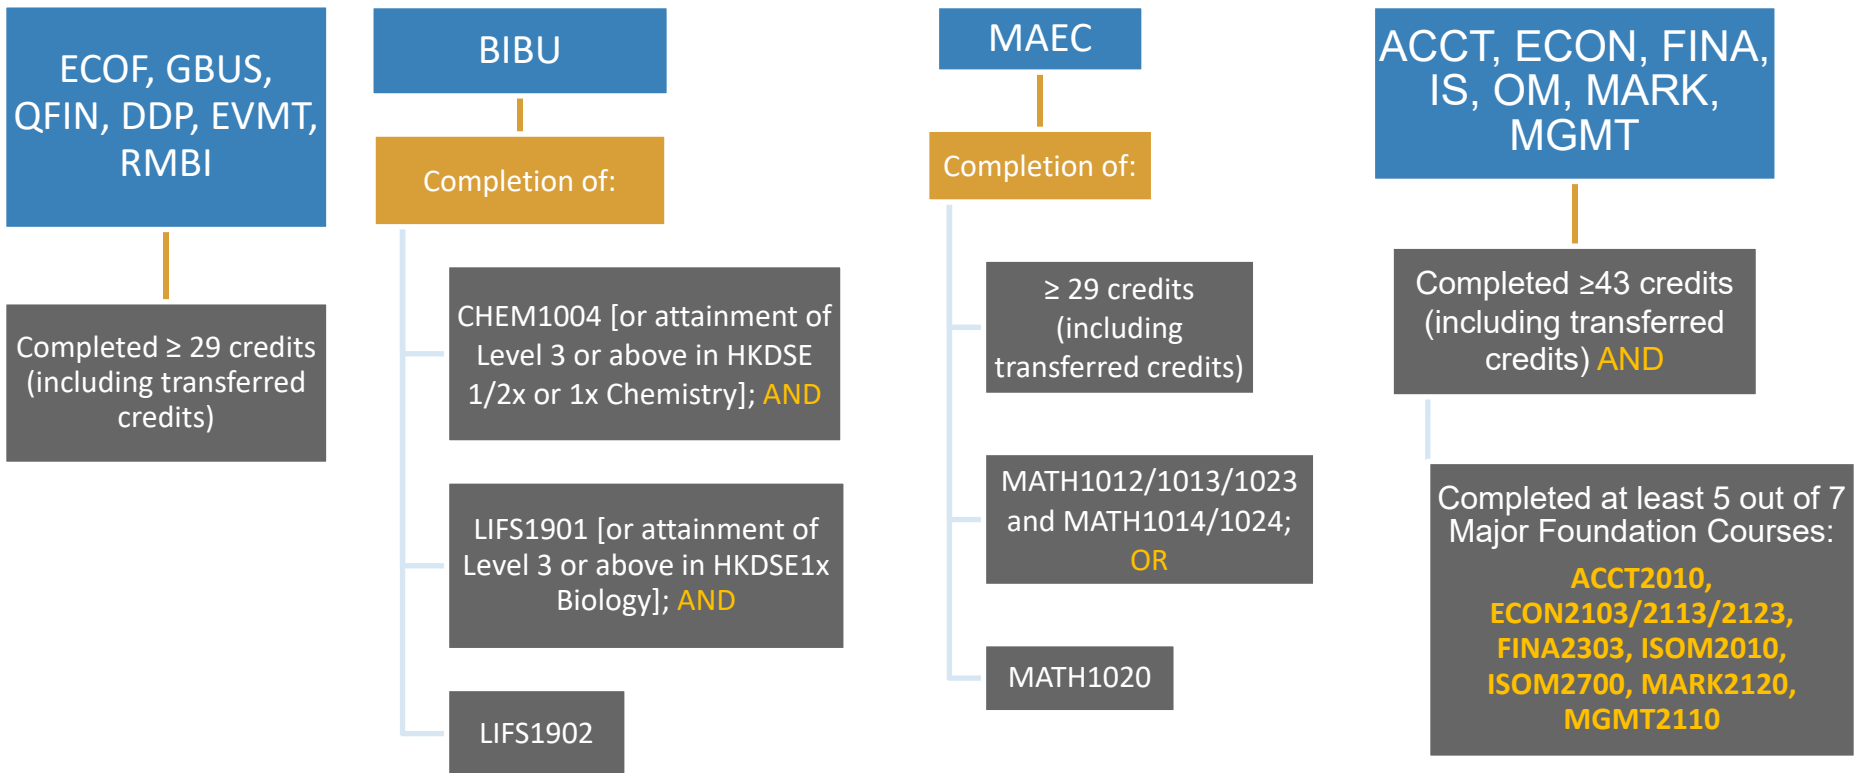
ECOF, GBUS, QFIN, DDP, EVMT, RMBI

Completed ≥ 29 credits (including transferred credits)

BIBU

Completion of:

CHEM1004 [or attainment of Level 3 or above in HKDSE 1/2x or 1x Chemistry]; AND

LIFS1901 [or attainment of Level 3 or above in HKDSE1x Biology]; AND

LIFS1902

MAEC

Completion of:

≥ 29 credits (including transferred credits)

MATH1012/1013/1023 and MATH1014/1024; OR

MATH1020

ACCT, ECON, FINA, IS, OM, MARK, MGMT

Completed ≥43 credits (including transferred credits) AND

Completed at least 5 out of 7 Major Foundation Courses:

ACCT2010, ECON2103/2113/2123, FINA2303, ISOM2010, ISOM2700, MARK2120, MGMT2110